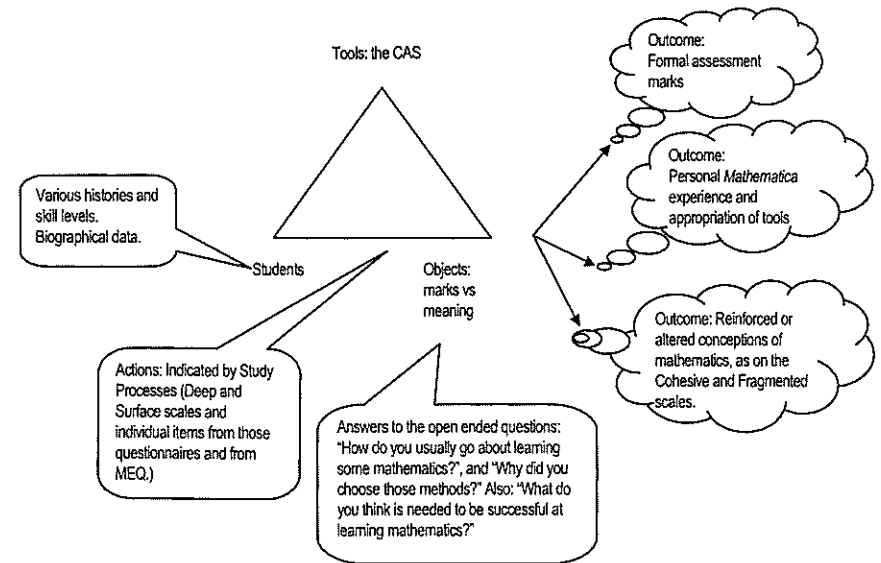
Tools: the CAS

Outcome: Formal assessment marks

Outcome: Personal *Mathematica* experience and appropriation of tools

Various histories and skill levels. Biographical data.

Students

Objects: marks vs meaning

Outcome: Reinforced or altered conceptions of mathematics, as on the Cohesive and Fragmented scales.

Actions: Indicated by Study Processes (Deep and Surface scales and individual items from those questionnaires and from MEQ.)

Answers to the open ended questions: "How do you usually go about learning some mathematics?", and "Why did you choose those methods?" Also: "What do you think is needed to be successful at learning mathematics?"